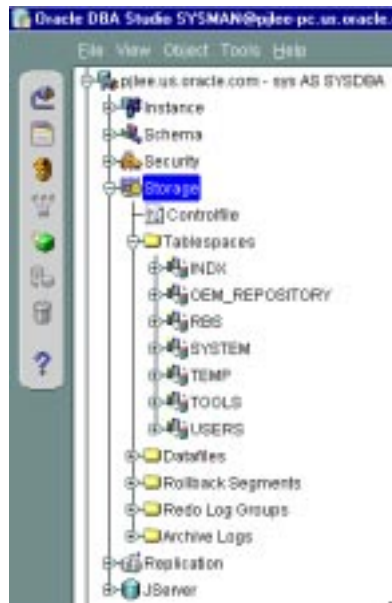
Oracle DBA Studio SYSMAN@pjlee-pc.us.oracle.

File View Object Tools Help

pjlee.us.oracle.com - sys AS SYSDBA
Instance
Schema
Security
Storage
Controlfile
Tablespaces
INDX
OEM_REPOSITORY
RBS
SYSTEM
TEMP
TOOLS
USERS
Datafiles
Rollback Segments
Redo Log Groups
Archive Logs
Replication
JServer